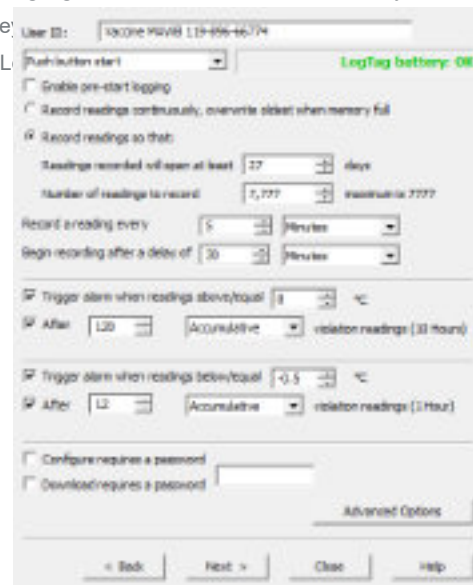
e'
L

User ID: Vaccine MAVIB 119-886-66774

Push button start

LogTag battery: OK

Enable pre-start logging

Record readings continuously, overwrite oldest when memory full

Record readings so that:

Readings recorded will span at least 27 days

Number of readings to record 7,777 maximum is 7777

Record a reading every 5 Minutes

Begin recording after a delay of 30 Minutes

Trigger alarm when readings above/equal 8 °C

After 120 Accumulative violation readings (10 Hours)

Trigger alarm when readings below/equal -0.5 °C

After 12 Accumulative violation readings (1 Hour)

Configure requires a password

Download requires a password

Advanced Options

< Back Next > Close Help